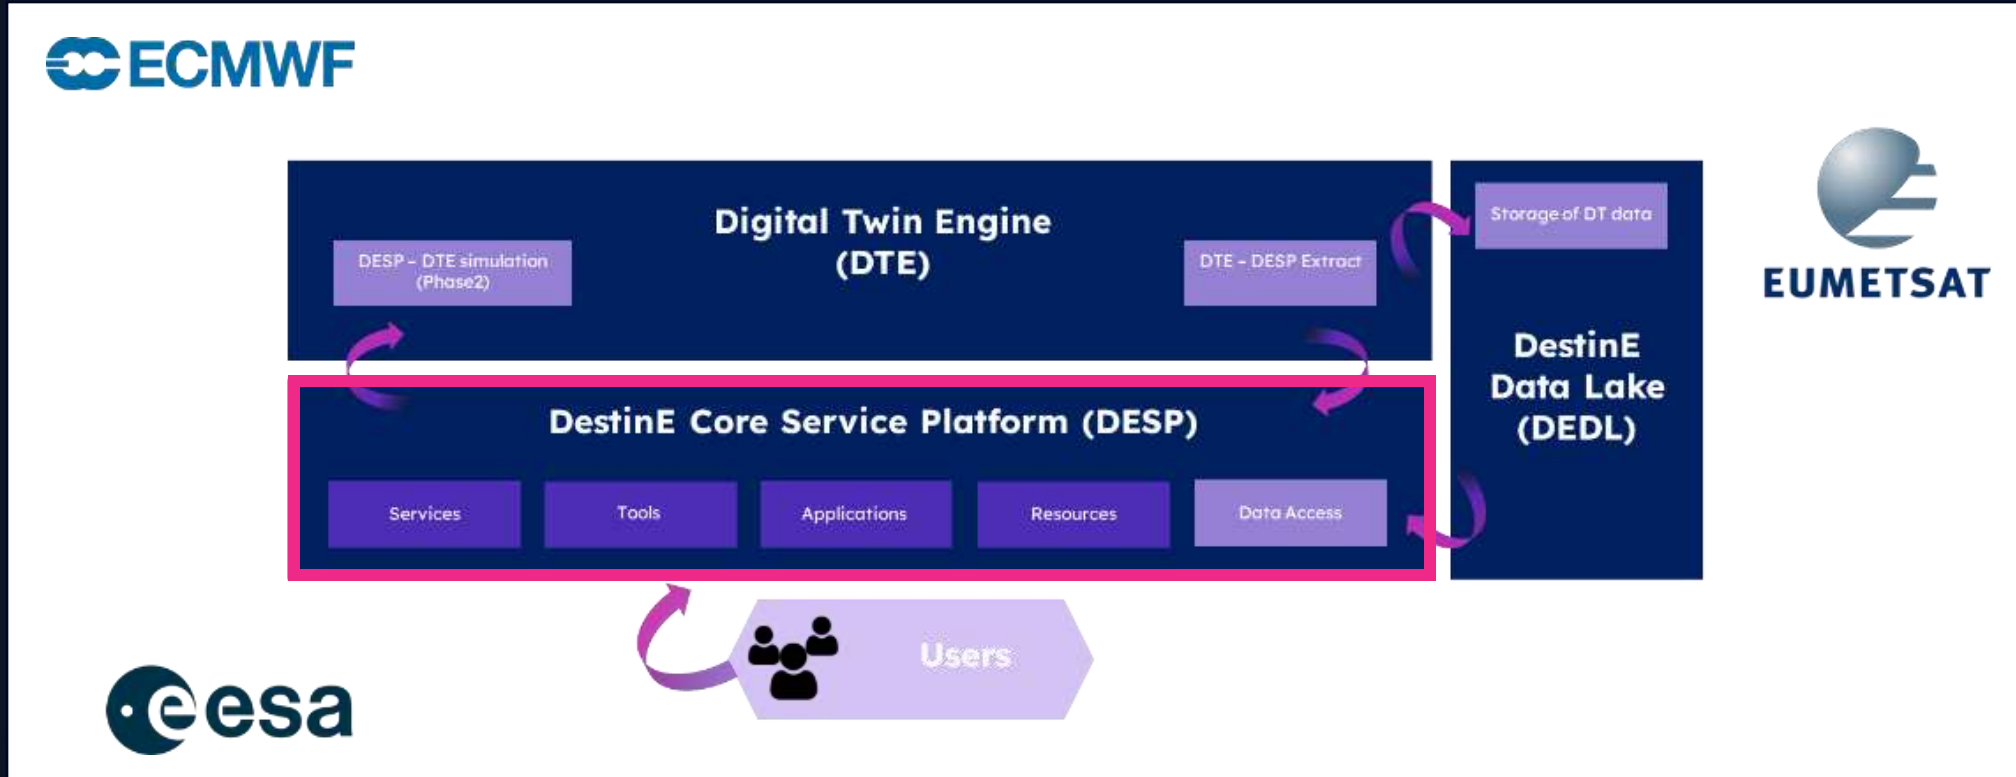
ECMWF

Digital Twin Engine (DTE)

DESP - DTE simulation (Phase2)

DTE - DESP Extract

Storage of DT data

EUMETSAT

DestinE Data Lake (DEDL)

DestinE Core Service Platform (DESP)

Services

Tools

Applications

Resources

Data Access

Users

esa